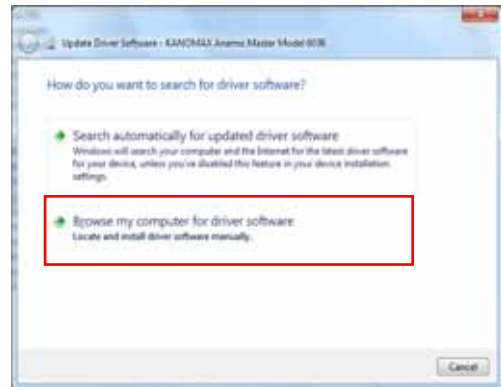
Update Driver Software - KANOMAX Anemo Master Model 6036

How do you want to search for driver software?

Search automatically for updated driver software
Windows will search your computer and the Internet for the latest driver software for your device, unless you've disabled this feature in your device installation settings.

Browse my computer for driver software
Locate and install driver software manually.

Cancel